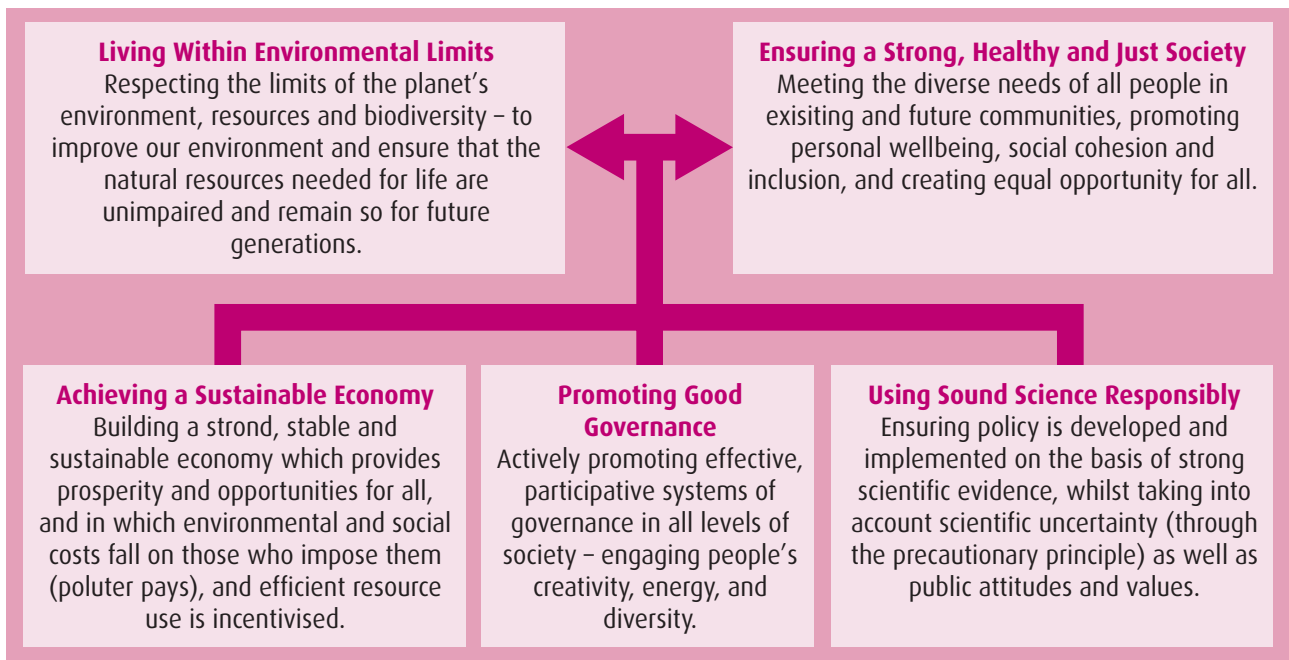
**Living Within Environmental Limits**
Respecting the limits of the planet's environment, resources and biodiversity – to improve our environment and ensure that the natural resources needed for life are unimpaired and remain so for future generations.

**Ensuring a Strong, Healthy and Just Society**
Meeting the diverse needs of all people in exisiting and future communities, promoting personal wellbeing, social cohesion and inclusion, and creating equal opportunity for all.

**Achieving a Sustainable Economy**
Building a strong, stable and sustainable economy which provides prosperity and opportunities for all, and in which environmental and social costs fall on those who impose them (poluter pays), and efficient resource use is incentivised.

**Promoting Good Governance**
Actively promoting effective, participative systems of governance in all levels of society – engaging people's creativity, energy, and diversity.

**Using Sound Science Responsibly**
Ensuring policy is developed and implemented on the basis of strong scientific evidence, whilst taking into account scientific uncertainty (through the precautionary principle) as well as public attitudes and values.